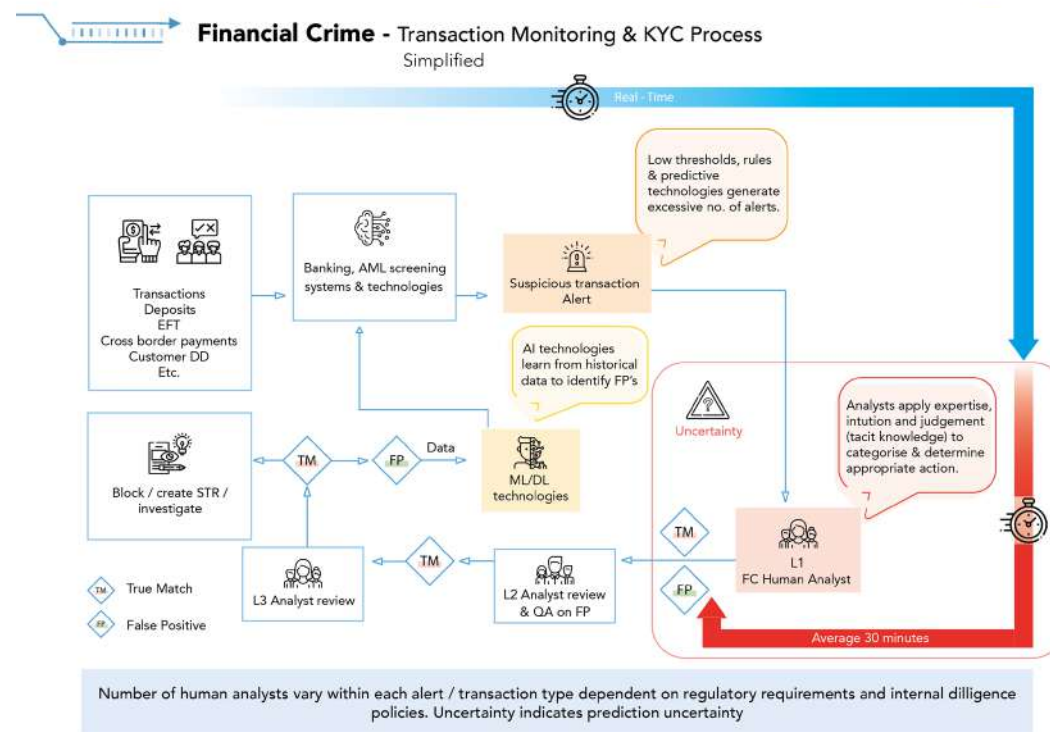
Financial Crime - Transaction Monitoring & KYC Process
Simplified

Real - Time

Low thresholds, rules & predictive technologies generate excessive no. of alerts.

Transactions
Deposits
EFT
Cross border payments
Customer DD
Etc.

Banking, AML screening systems & technologies

Suspicious transaction Alert

AI technologies learn from historical data to identify FP's

Uncertainty

Analysts apply expertise, intution and judgement (tacit knowledge) to categorise & determine appropriate action.

Block / create STR / investigate

TM

FP

Data

ML/DL technologies

TM

L1
FC Human Analyst

FP

L3 Analyst review

TM

L2 Analyst review & QA on FP

TM True Match

FP False Positive

Average 30 minutes

Number of human analysts vary within each alert / transaction type dependent on regulatory requirements and internal dilligence policies. Uncertainty indicates prediction uncertainty